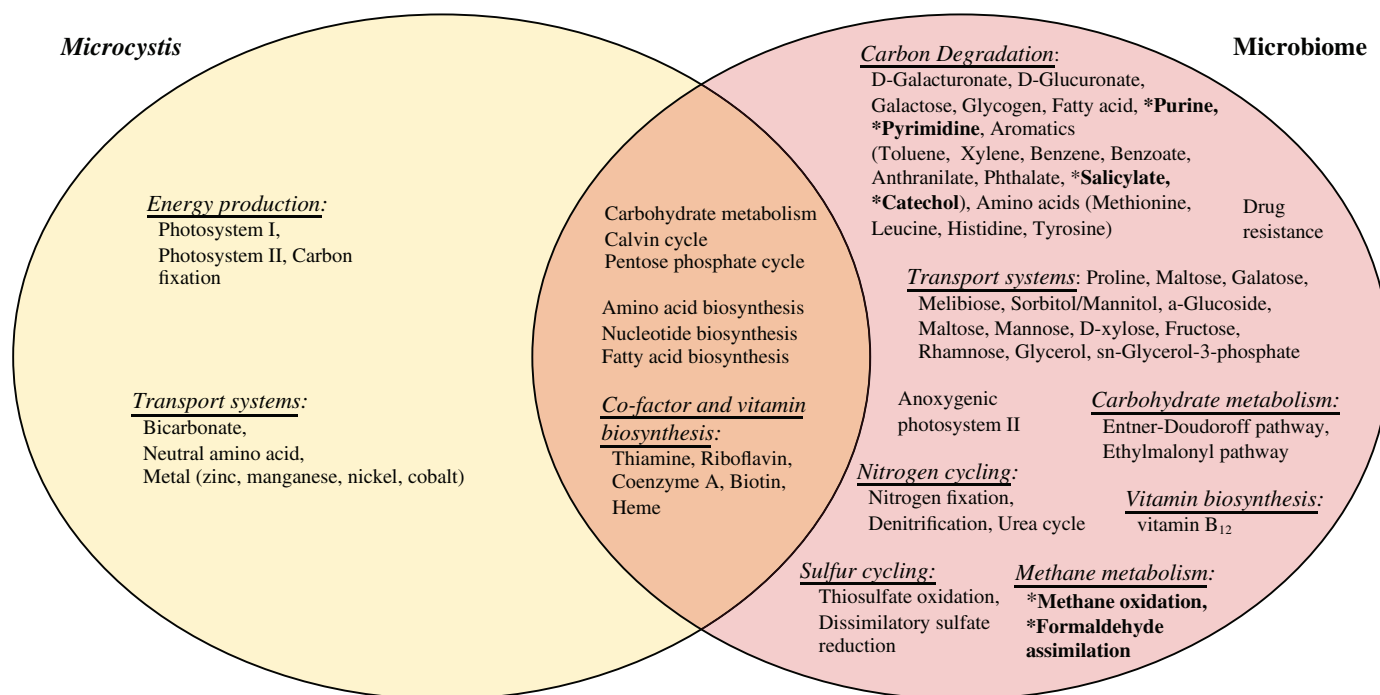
Microcystis

Microbiome

Energy production:
Photosystem I, Photosystem II, Carbon fixation

Transport systems:
Bicarbonate,
Neutral amino acid,
Metal (zinc, manganese, nickel, cobalt)

Carbohydrate metabolism
Calvin cycle
Pentose phosphate cycle

Amino acid biosynthesis
Nucleotide biosynthesis
Fatty acid biosynthesis

Co-factor and vitamin biosynthesis:
Thiamine, Riboflavin, Coenzyme A, Biotin, Heme

Carbon Degradation:
D-Galacturonate, D-Glucuronate, Galactose, Glycogen, Fatty acid, *Purine, *Pyrimidine, Aromatics (Toluene, Xylene, Benzene, Benzoate, Anthranilate, Phthalate, *Salicylate, *Catechol), Amino acids (Methionine, Leucine, Histidine, Tyrosine)

Drug resistance

Transport systems: Proline, Maltose, Galatose, Melibiose, Sorbitol/Mannitol, a-Glucoside, Maltose, Mannose, D-xylose, Fructose, Rhamnose, Glycerol, sn-Glycerol-3-phosphate

Anoxygenic photosystem II

Carbohydrate metabolism:
Entner-Doudoroff pathway, Ethylmalonyl pathway

Nitrogen cycling:
Nitrogen fixation, Denitrification, Urea cycle

Vitamin biosynthesis:
vitamin $B_{12}$

Sulfur cycling:
Thiosulfate oxidation, Dissimilatory sulfate reduction

Methane metabolism:
*Methane oxidation, *Formaldehyde assimilation